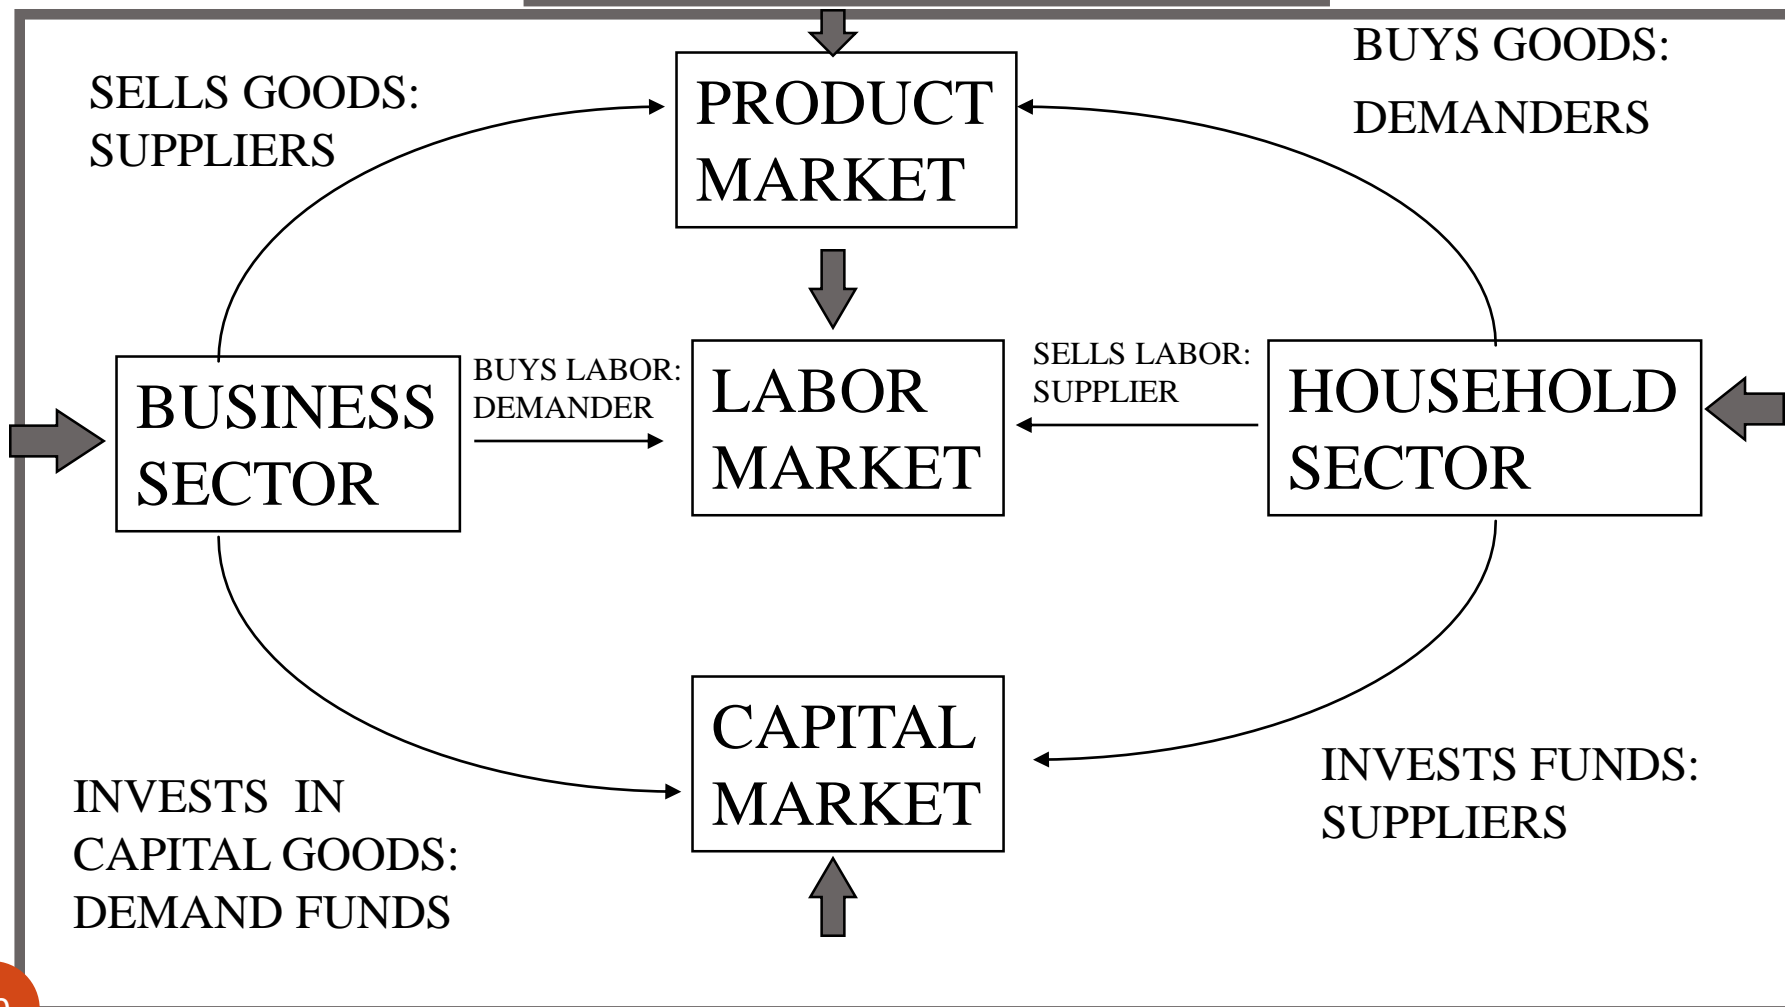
SELLS GOODS:
SUPPLIERS

PRODUCT MARKET

BUYS GOODS:
DEMANDERS

BUSINESS SECTOR

BUYS LABOR:
DEMANDER

LABOR MARKET

SELLS LABOR:
SUPPLIER

HOUSEHOLD SECTOR

CAPITAL MARKET

INVESTS IN CAPITAL GOODS:
DEMAND FUNDS

INVESTS FUNDS:
SUPPLIERS